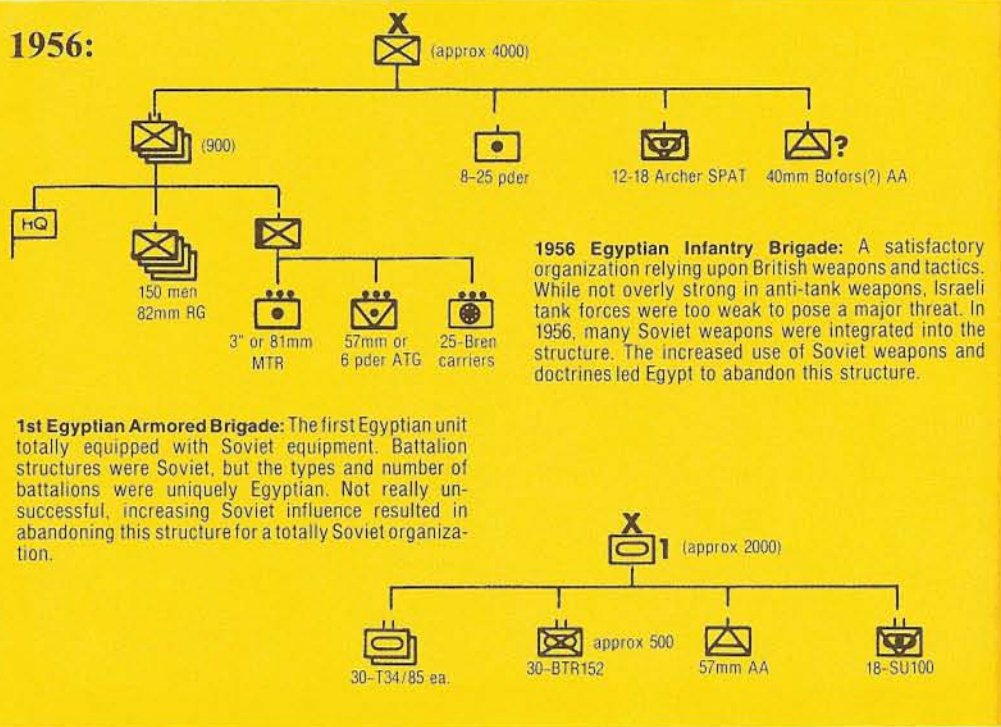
1956:

X

(approx 4000)

(900)

8-25 pder

12-18 Archer SPAT

?

40mm Bofors(?) AA

HQ

150 men 82mm RG

3" or 81mm MTR

57mm or 6 pder ATG

25-Bren carriers

**1956 Egyptian Infantry Brigade:** A satisfactory organization relying upon British weapons and tactics. While not overly strong in anti-tank weapons, Israeli tank forces were too weak to pose a major threat. In 1956, many Soviet weapons were integrated into the structure. The increased use of Soviet weapons and doctrines led Egypt to abandon this structure.

**1st Egyptian Armored Brigade:** The first Egyptian unit totally equipped with Soviet equipment. Battalion structures were Soviet, but the types and number of battalions were uniquely Egyptian. Not really unsuccessful, increasing Soviet influence resulted in abandoning this structure for a totally Soviet organization.

X

1

(approx 2000)

30-T34/85 ea.

approx 500

30-BTR152

57mm AA

18-SU100